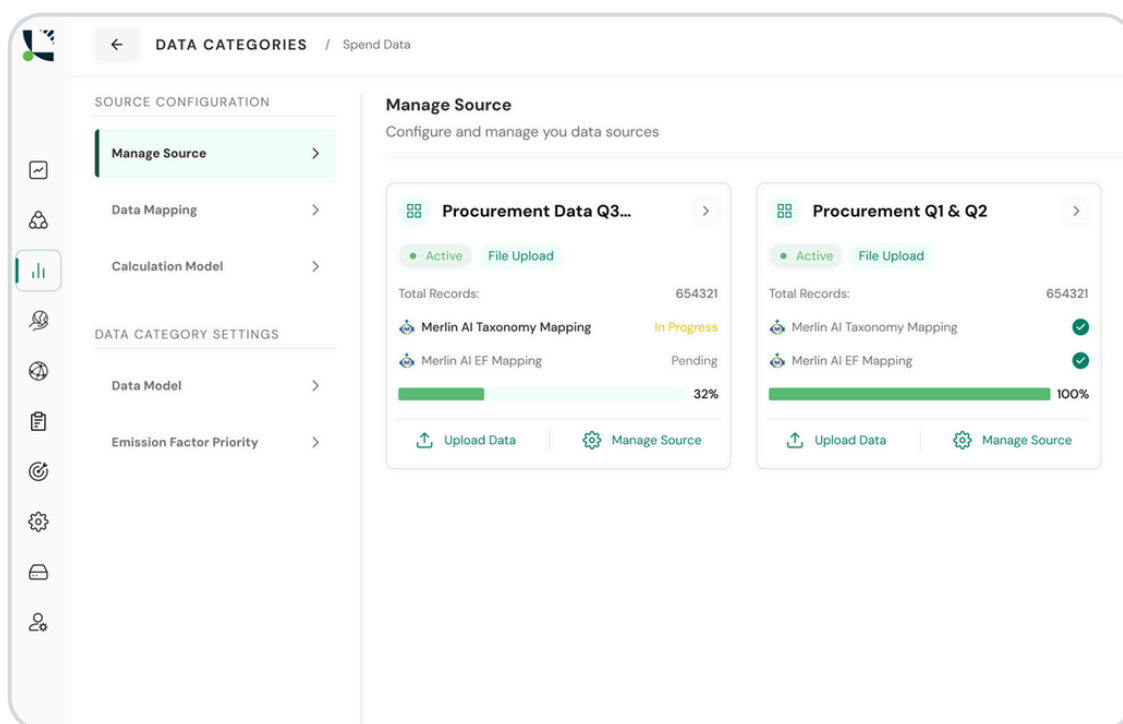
DATA CATEGORIES / Spend Data

SOURCE CONFIGURATION

Manage Source

Data Mapping

Calculation Model

DATA CATEGORY SETTINGS

Data Model

Emission Factor Priority

Manage Source

Configure and manage you data sources

Procurement Data Q3...

Active File Upload

Total Records: 654321

Merlin AI Taxonomy Mapping In Progress

Merlin AI EF Mapping Pending

32%

Upload Data Manage Source

Procurement Q1 & Q2

Active File Upload

Total Records: 654321

Merlin AI Taxonomy Mapping

Merlin AI EF Mapping

100%

Upload Data Manage Source